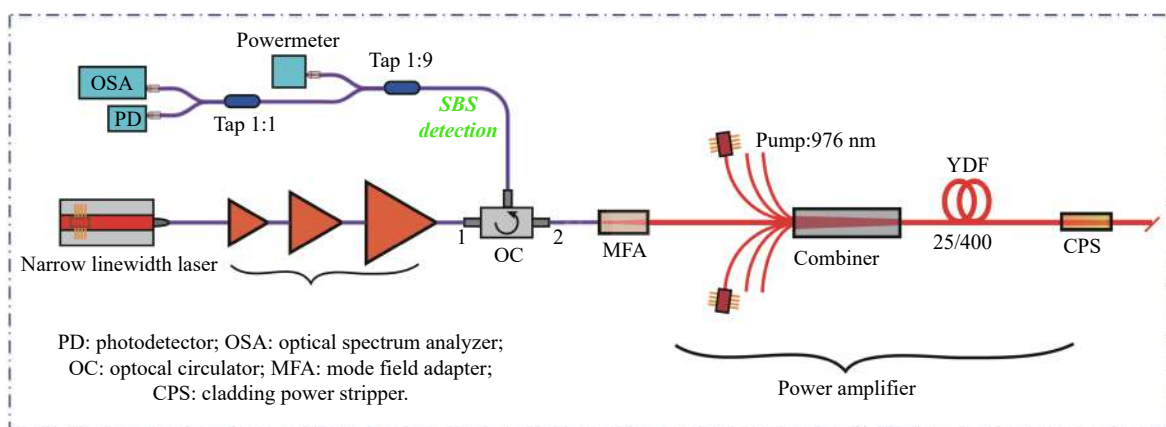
Powermeter

Tap 1:9

OSA

PD

Tap 1:1

SBS detection

Pump:976 nm

YDF

Narrow linewidth laser

1

2

OC

MFA

Combiner

25/400

CPS

PD: photodetector; OSA: optical spectrum analyzer; OC: optocal circulator; MFA: mode field adapter; CPS: cladding power stripper.

Power amplifier